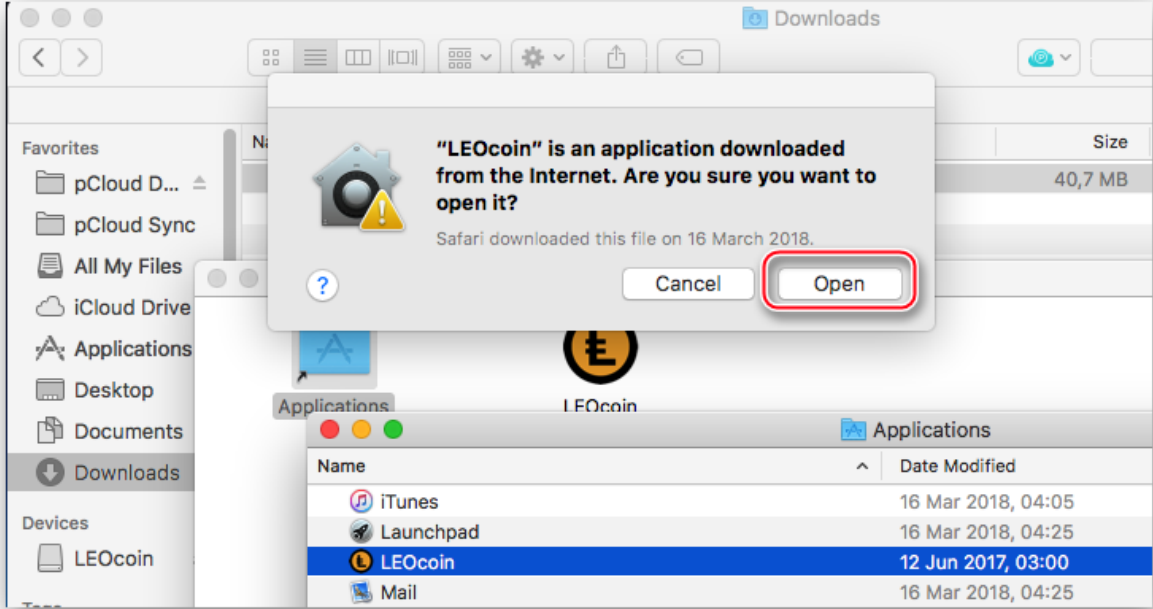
Downloads

Favorites
pCloud D...
pCloud Sync
All My Files
iCloud Drive
Applications
Desktop
Documents
Downloads

Devices
LEOcoin

Na
Size
40,7 MB

"LEOcoin" is an application downloaded from the Internet. Are you sure you want to open it?

Safari downloaded this file on 16 March 2018.

?
Cancel
Open

Applications
LEOcoin

Applications

| Name | Date Modified |
|---|---|
| iTunes | 16 Mar 2018, 04:05 |
| Launchpad | 16 Mar 2018, 04:25 |
| LEOcoin | 12 Jun 2017, 03:00 |
| Mail | 16 Mar 2018, 04:25 |